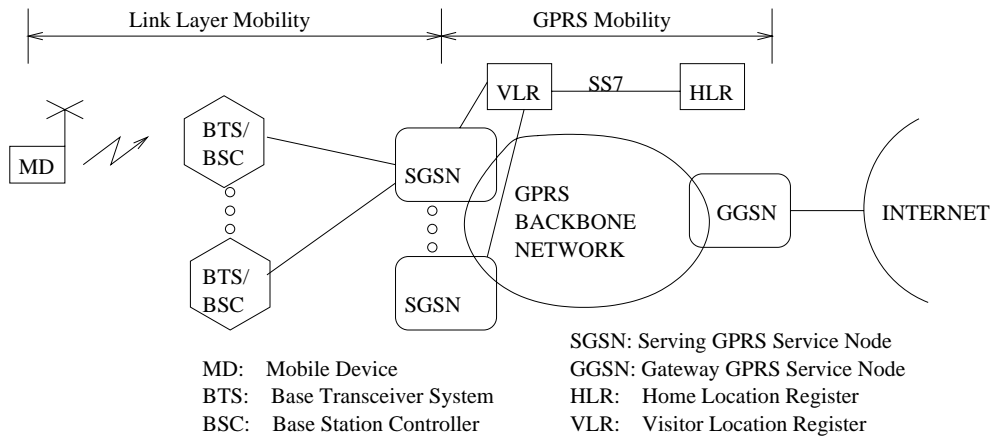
Link Layer Mobility

GPRS Mobility

VLR

SS7

HLR

MD

BTS/ BSC

SGSN

GPRS BACKBONE NETWORK

GGSN

INTERNET

BTS/ BSC

SGSN

MD: Mobile Device
BTS: Base Transceiver System
BSC: Base Station Controller

SGSN: Serving GPRS Service Node
GGSN: Gateway GPRS Service Node
HLR: Home Location Register
VLR: Visitor Location Register